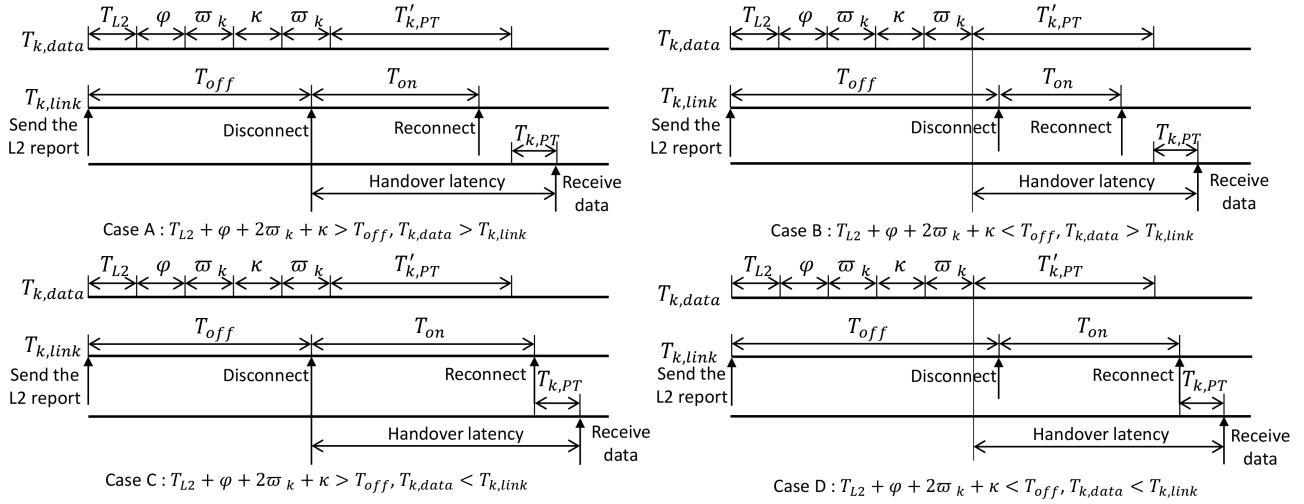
$T_{L2}$ $\varphi$ $\varpi_k$ $\kappa$ $\varpi_k$ $T'_{k,PT}$

$T_{k,data}$

$T_{off}$ $T_{on}$

$T_{k,link}$

Send the L2 report

Disconnect

Reconnect

$T_{k,PT}$

Handover latency

Receive data

Case A : $T_{L2} + \varphi + 2\varpi_k + \kappa > T_{off}$, $T_{k,data} > T_{k,link}$

$T_{L2}$ $\varphi$ $\varpi_k$ $\kappa$ $\varpi_k$ $T'_{k,PT}$

$T_{k,data}$

$T_{off}$ $T_{on}$

$T_{k,link}$

Send the L2 report

Disconnect

Reconnect

$T_{k,PT}$

Handover latency

Receive data

Case B : $T_{L2} + \varphi + 2\varpi_k + \kappa < T_{off}$, $T_{k,data} > T_{k,link}$

$T_{L2}$ $\varphi$ $\varpi_k$ $\kappa$ $\varpi_k$ $T'_{k,PT}$

$T_{k,data}$

$T_{off}$ $T_{on}$

$T_{k,link}$

Send the L2 report

Disconnect

Reconnect

$T_{k,PT}$

Handover latency

Receive data

Case C : $T_{L2} + \varphi + 2\varpi_k + \kappa > T_{off}$, $T_{k,data} < T_{k,link}$

$T_{L2}$ $\varphi$ $\varpi_k$ $\kappa$ $\varpi_k$ $T'_{k,PT}$

$T_{k,data}$

$T_{off}$ $T_{on}$

$T_{k,link}$

Send the L2 report

Disconnect

Reconnect

$T_{k,PT}$

Handover latency

Receive data

Case D : $T_{L2} + \varphi + 2\varpi_k + \kappa < T_{off}$, $T_{k,data} < T_{k,link}$